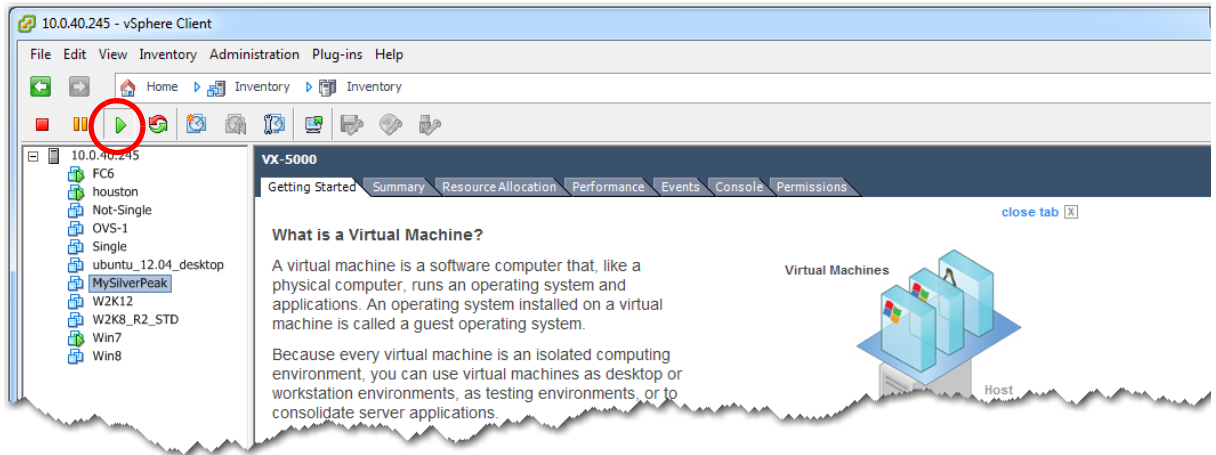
10.0.40.245 - vSphere Client

File Edit View Inventory Administration Plug-ins Help

Home Inventory Inventory

10.0.40.245
FC6
houston
Not-Single
OVS-1
Single
ubuntu_12.04_desktop
MySilverPeak
W2K12
W2K8_R2_STD
Win7
Win8

VX-5000

Getting Started Summary Resource Allocation Performance Events Console Permissions

close tab

What is a Virtual Machine?

A virtual machine is a software computer that, like a physical computer, runs an operating system and applications. An operating system installed on a virtual machine is called a guest operating system.

Because every virtual machine is an isolated computing environment, you can use virtual machines as desktop or workstation environments, as testing environments, or to consolidate server applications.

Virtual Machines

Host